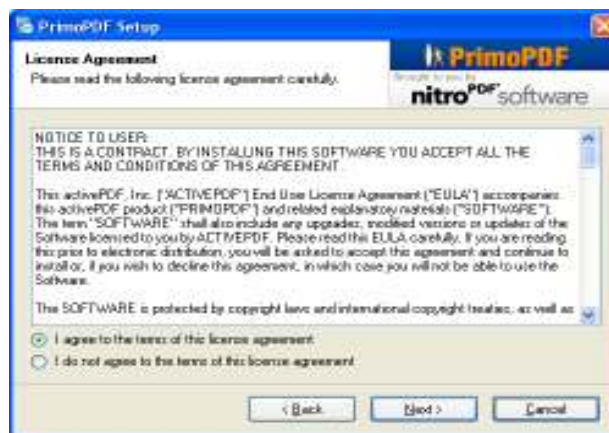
PrimoPDF Setup

Licence Agreement
Please read the following licence agreement carefully.

PrimoPDF
Brought to you by
nitroPDF software

NOTICE TO USER:
THIS IS A CONTRACT. BY INSTALLING THIS SOFTWARE YOU ACCEPT ALL THE TERMS AND CONDITIONS OF THIS AGREEMENT.

This activePDF, Inc. ("ACTIVEPDF") End User Licence Agreement ("EULA") accompanies this activePDF product ("PRIMOPDF") and related explanatory materials ("SOFTWARE"). The term "SOFTWARE" shall also include any upgrades, modified versions or updates of the Software licensed to you by ACTIVEPDF. Please read this EULA carefully. If you are reading this prior to electronic distribution, you will be asked to accept this agreement and continue to install or, if you wish to decline this agreement, in which case you will not be able to use the Software.

The SOFTWARE is protected by copyright laws and international copyright treaties, as well as

I agree to the terms of this licence agreement

I do not agree to the terms of this licence agreement

< Back

Next >

Cancel